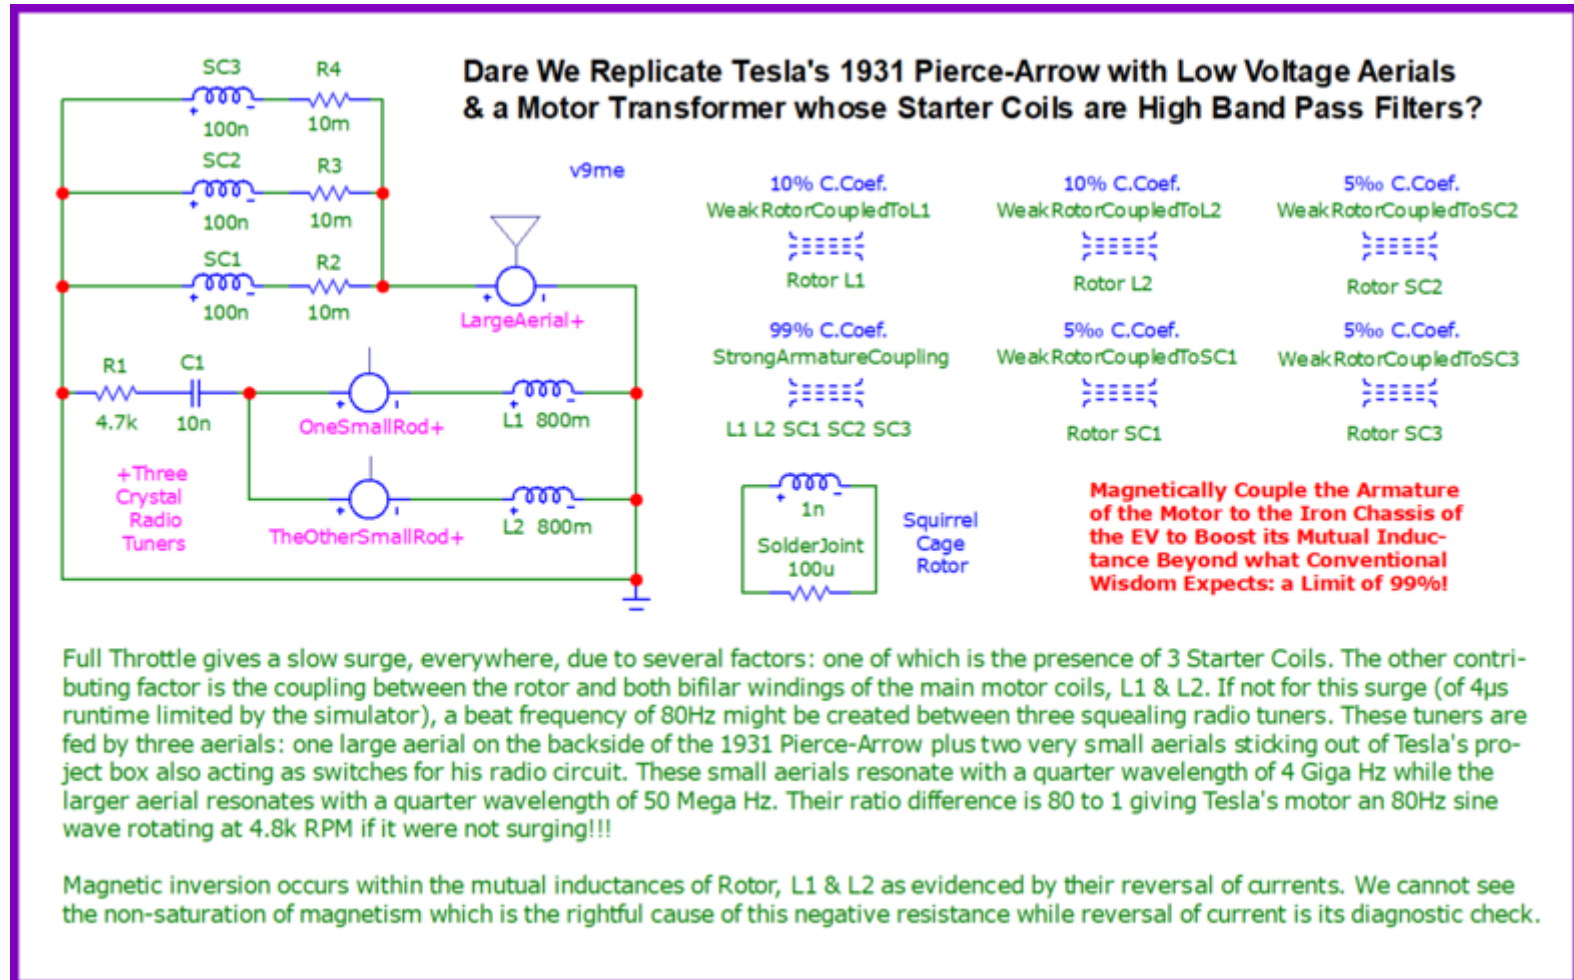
SC3 R4
100n 10m
SC2 R3
100n 10m
SC1 R2
100n 10m
R1 C1
4.7k 10n
+Three Crystal Radio Tuners
OneSmallRod+
TheOtherSmallRod+
L1 800m
L2 800m
LargeAerial+
v9me

Dare We Replicate Tesla's 1931 Pierce-Arrow with Low Voltage Aerials & a Motor Transformer whose Starter Coils are High Band Pass Filters?

10% C.Coef.
WeakRotorCoupledToL1
Rotor L1

10% C.Coef.
WeakRotorCoupledToL2
Rotor L2

5‰ C.Coef.
WeakRotorCoupledToSC2
Rotor SC2

99% C.Coef.
StrongArmatureCoupling
L1 L2 SC1 SC2 SC3

5‰ C.Coef.
WeakRotorCoupledToSC1
Rotor SC1

5‰ C.Coef.
WeakRotorCoupledToSC3
Rotor SC3

1n
SolderJoint
100u
Squirrel Cage Rotor

Magnetically Couple the Armature of the Motor to the Iron Chassis of the EV to Boost its Mutual Inductance Beyond what Conventional Wisdom Expects: a Limit of 99%!

Full Throttle gives a slow surge, everywhere, due to several factors: one of which is the presence of 3 Starter Coils. The other contributing factor is the coupling between the rotor and both bifilar windings of the main motor coils, L1 & L2. If not for this surge (of 4µs runtime limited by the simulator), a beat frequency of 80Hz might be created between three squealing radio tuners. These tuners are fed by three aerials: one large aerial on the backside of the 1931 Pierce-Arrow plus two very small aerials sticking out of Tesla's project box also acting as switches for his radio circuit. These small aerials resonate with a quarter wavelength of 4 Giga Hz while the larger aerial resonates with a quarter wavelength of 50 Mega Hz. Their ratio difference is 80 to 1 giving Tesla's motor an 80Hz sine wave rotating at 4.8k RPM if it were not surging!!!

Magnetic inversion occurs within the mutual inductances of Rotor, L1 & L2 as evidenced by their reversal of currents. We cannot see the non-saturation of magnetism which is the rightful cause of this negative resistance while reversal of current is its diagnostic check.